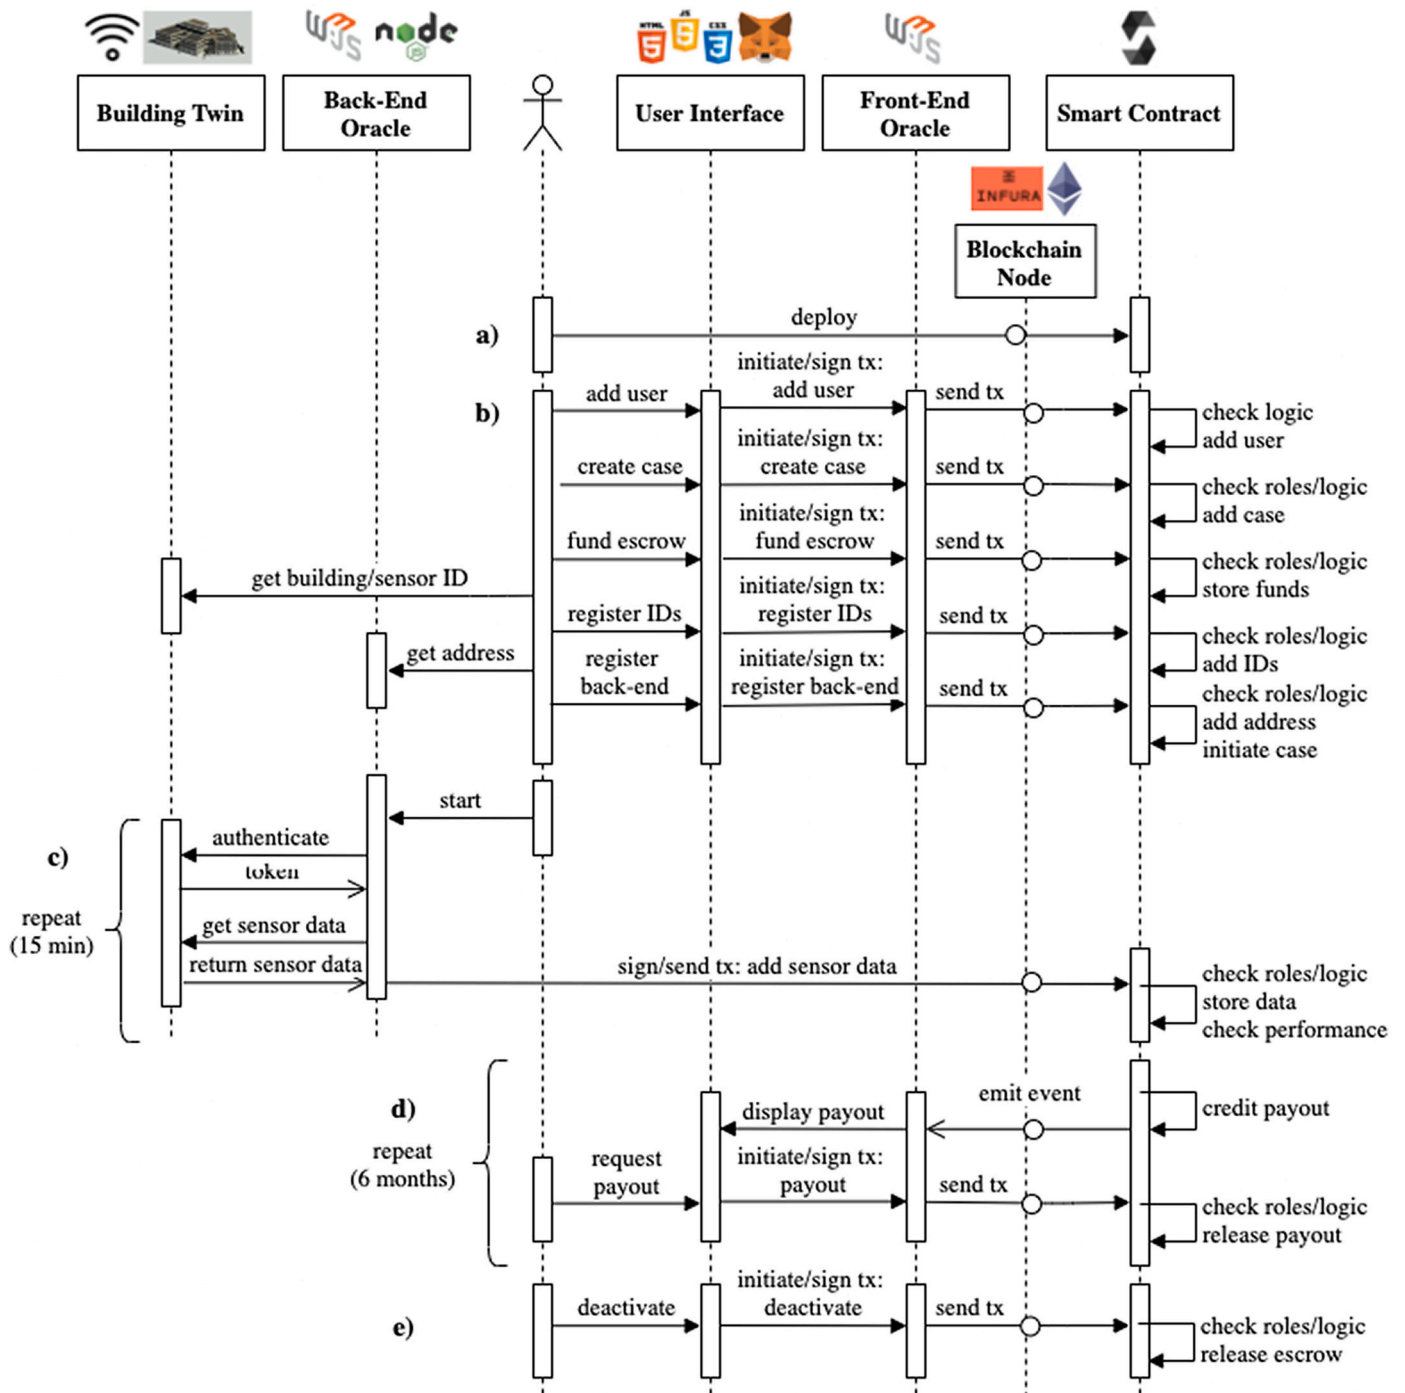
node

HTML JS CSS

INFURA

Building Twin

Back-End Oracle

User Interface

Front-End Oracle

Smart Contract

Blockchain Node

a)

deploy

b)

add user

initiate/sign tx: add user

send tx

check logic add user

create case

initiate/sign tx: create case

send tx

check roles/logic add case

fund escrow

initiate/sign tx: fund escrow

send tx

check roles/logic store funds

get building/sensor ID

register IDs

initiate/sign tx: register IDs

send tx

check roles/logic add IDs

get address

register back-end

initiate/sign tx: register back-end

send tx

check roles/logic add address initiate case

start

c)

authenticate

token

repeat (15 min)

get sensor data

return sensor data

sign/send tx: add sensor data

check roles/logic store data check performance

d)

emit event

credit payout

display payout

repeat (6 months)

request payout

initiate/sign tx: payout

send tx

check roles/logic release payout

e)

deactivate

initiate/sign tx: deactivate

send tx

check roles/logic release escrow